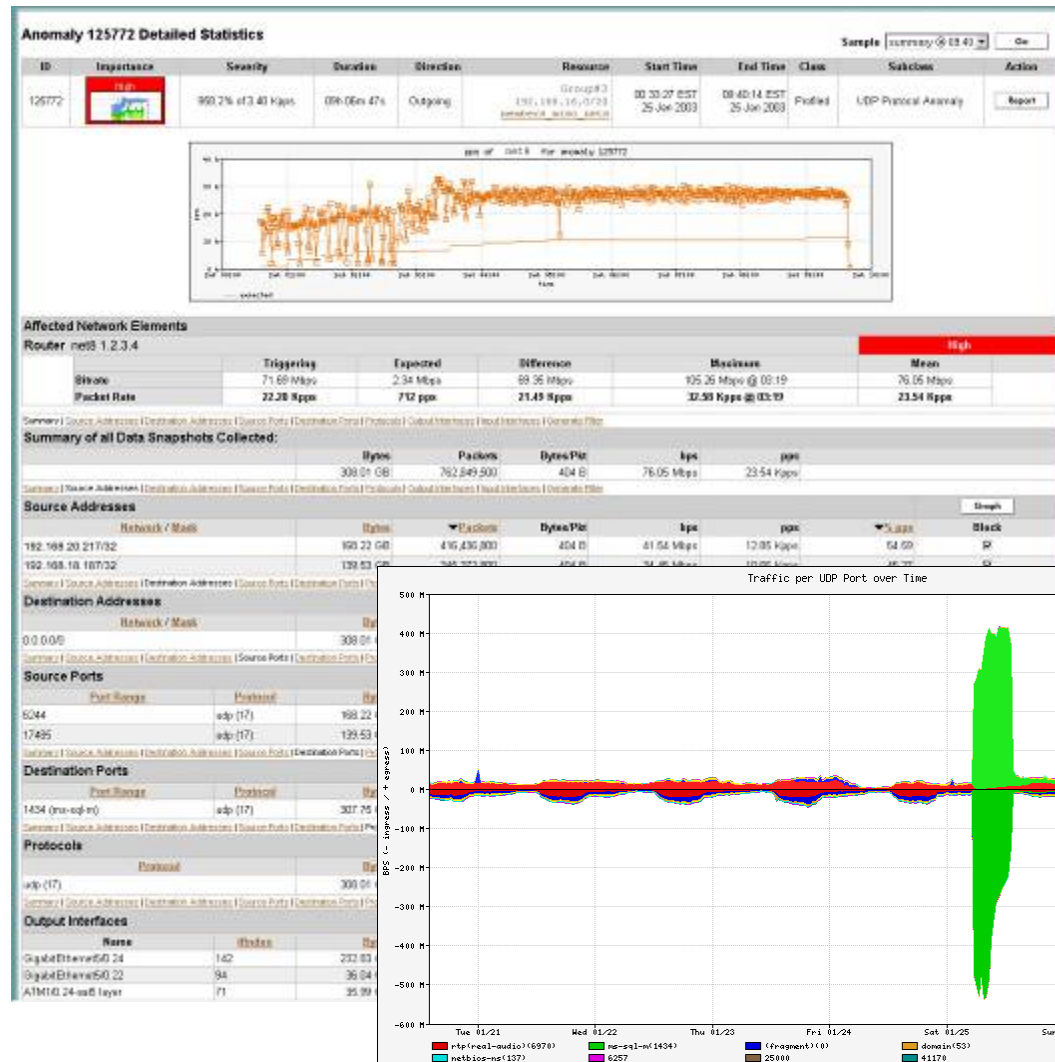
Anomaly 125772 Detailed Statistics

Sample summary @ 03:40 Go

| ID | Importance | Severity | Duration | Direction | Resource | Start Time | End Time | Class | Subclass | Action |
|---|---|---|---|---|---|---|---|---|---|---|
| 125772 | High | 960.2% of 3.40 Kpps | 09h 06m 47s | Outgoing | Group#3 192.168.16.0/20 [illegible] | 00:33:27 EST 25 Jan 2003 | 09:40:14 EST 25 Jan 2003 | Profiled | UDP Protocol Anomaly | Report |

pps of net8 for anomaly 125772

time

expected

Affected Network Elements

Router net8 1.2.3.4

High

| | Triggering | Expected | Difference | Maximum | Mean |
|---|---|---|---|---|---|
| Bitrate | 71.69 Mbps | 2.34 Mbps | 69.35 Mbps | 105.26 Mbps @ 03:19 | 76.05 Mbps |
| Packet Rate | 22.20 Kpps | 712 pps | 21.49 Kpps | 32.58 Kpps @ 03:19 | 23.54 Kpps |

Summary | Source Addresses | Destination Addresses | Source Ports | Destination Ports | Protocols | Output Interfaces | Input Interfaces | Generate Filter

Summary of all Data Snapshots Collected:

| Bytes | Packets | Bytes/Pkt | bps | pps |
|---|---|---|---|---|
| 308.01 GB | 762,649,500 | 404 B | 76.05 Mbps | 23.54 Kpps |

Summary | Source Addresses | Destination Addresses | Source Ports | Destination Ports | Protocols | Output Interfaces | Input Interfaces | Generate Filter

Source Addresses

Graph

| Network / Mask | Bytes | Packets | Bytes/Pkt | bps | pps | % pps | Block |
|---|---|---|---|---|---|---|---|
| 192.168.20.217/32 | 168.22 GB | 416,436,800 | 404 B | 41.54 Mbps | 12.85 Kpps | 54.60 | |
| 192.168.18.187/32 | 139.53 GB | 345,373,800 | 404 B | 34.46 Mbps | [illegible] | 45.27 | |

Summary | Source Addresses | Destination Addresses | Source Ports | Destination Ports | Pr

Destination Addresses

| Network / Mask | By |
|---|---|
| 0.0.0.0/0 | 308.01 |

Summary | Source Addresses | Destination Addresses | Source Ports | Destination Ports | Pr

Source Ports

| Port Range | Protocol | By |
|---|---|---|
| 6244 | udp (17) | 168.22 |
| 17485 | udp (17) | 139.53 |

Summary | Source Addresses | Destination Addresses | Source Ports | Destination Ports | Pr

Destination Ports

| Port Range | Protocol | By |
|---|---|---|
| 1434 (ms-sql-m) | udp (17) | 307.75 |

Summary | Source Addresses | Destination Addresses | Source Ports | Destination Ports | Pr

Protocols

| Protocol | By |
|---|---|
| udp (17) | 308.01 |

Summary | Source Addresses | Destination Addresses | Source Ports | Destination Ports | Pr

Output Interfaces

| Name | ifIndex | By |
|---|---|---|
| GigabitEthernet5/0.24 | 142 | 232.03 |
| GigabitEthernet5/0.22 | 94 | 36.04 |
| ATM1/0.24-aal5 layer | 71 | 35.99 |

Traffic per UDP Port over Time

BPS (- ingress / + egress)

500 M
400 M
300 M
200 M
100 M
0
-100 M
-200 M
-300 M
-400 M
-500 M
-600 M

Tue 01/21 Wed 01/22 Thu 01/23 Fri 01/24 Sat 01/25 Sun

rtp(real-audio)(6970) ms-sql-m(1434) (fragment)(0) domain(53)
netbios-ns(137) 6257 25000 41170